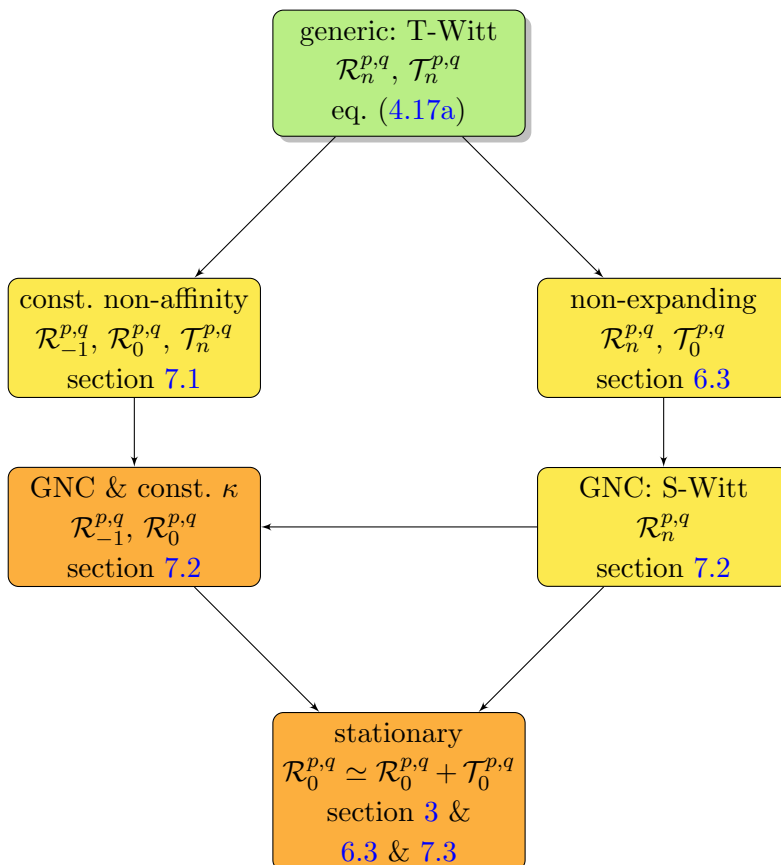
generic: T-Witt
$\mathcal{R}_n^{p,q}$, $\mathcal{T}_n^{p,q}$
eq. (4.17a)

const. non-affinity
$\mathcal{R}_{-1}^{p,q}$, $\mathcal{R}_0^{p,q}$, $\mathcal{T}_n^{p,q}$
section 7.1

non-expanding
$\mathcal{R}_n^{p,q}$, $\mathcal{T}_0^{p,q}$
section 6.3

GNC & const. $\kappa$
$\mathcal{R}_{-1}^{p,q}$, $\mathcal{R}_0^{p,q}$
section 7.2

GNC: S-Witt
$\mathcal{R}_n^{p,q}$
section 7.2

stationary
$\mathcal{R}_0^{p,q} \simeq \mathcal{R}_0^{p,q} + \mathcal{T}_0^{p,q}$
section 3 &
6.3 & 7.3